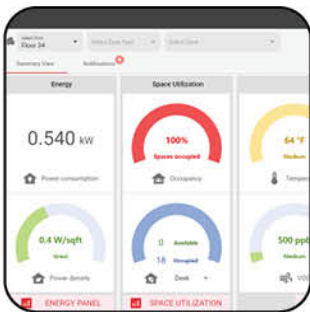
Select Floor
Floor 34
Select Zone Type
Select Zone
Summary View
Notifications
Energy
Space Utilization
0.540 kW
Power consumption
100%
Spaces occupied
Occupancy
64 °F
Medium
Tempe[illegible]
0.4 W/sqft
Great
Power density
0
Available
18
Occupied
Desk
500 ppb
Medium
VOC
ENERGY PANEL
SPACE UTILIZATION